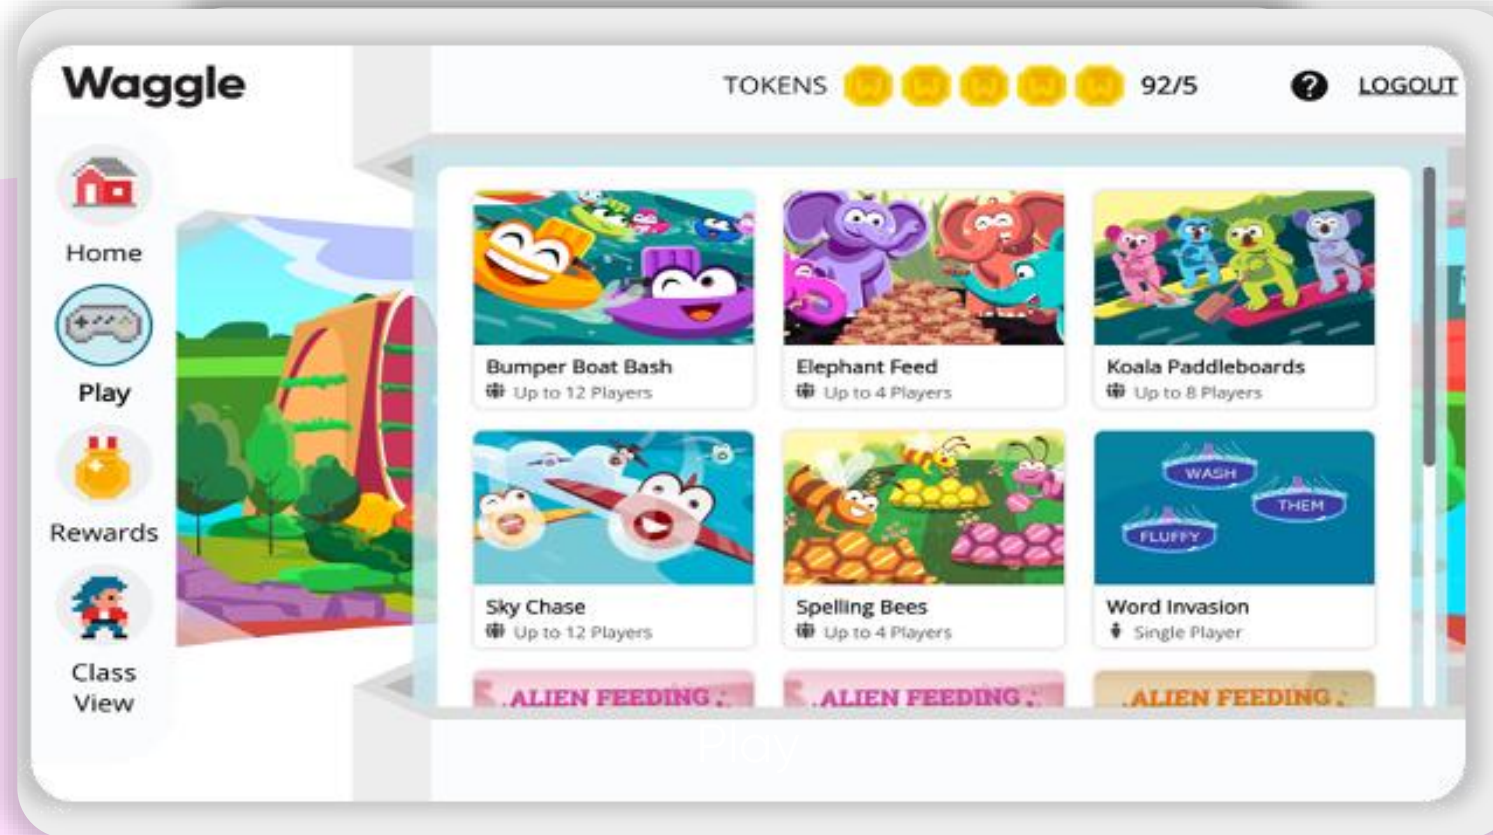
Waggle

TOKENS 92/5 ? LOGOUT

Home

Play

Rewards

Class View

Bumper Boat Bash
Up to 12 Players

Elephant Feed
Up to 4 Players

Koala Paddleboards
Up to 8 Players

Sky Chase
Up to 12 Players

Spelling Bees
Up to 4 Players

WASH
THEM
FLUFFY

Word Invasion
Single Player

ALIEN FEEDING

ALIEN FEEDING

ALIEN FEEDING

Play